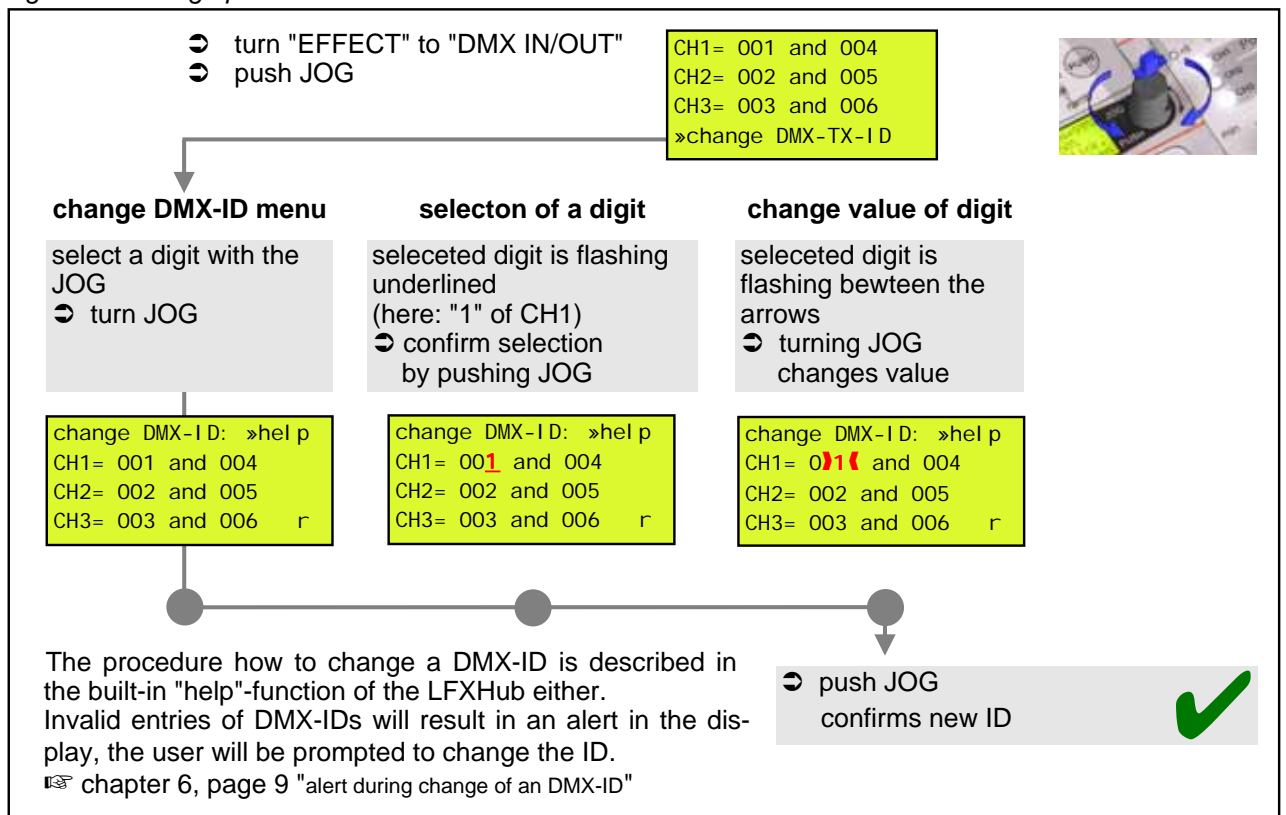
➲ turn "EFFECT" to "DMX IN/OUT"
➲ push JOG

CH1= 001 and 004
CH2= 002 and 005
CH3= 003 and 006
»change DMX-TX-ID

**change DMX-ID menu**

select a digit with the JOG
➲ turn JOG

change DMX-ID: »help
CH1= 001 and 004
CH2= 002 and 005
CH3= 003 and 006 r

**selecton of a digit**

seleceted digit is flashing underlined
(here: "1" of CH1)
➲ confirm selection by pushing JOG

change DMX-ID: »help
CH1= 001 and 004
CH2= 002 and 005
CH3= 003 and 006 r

**change value of digit**

seleceted digit is flashing bewteen the arrows
➲ turning JOG changes value

change DMX-ID: »help
CH1= 0›1‹ and 004
CH2= 002 and 005
CH3= 003 and 006 r

The procedure how to change a DMX-ID is described in the built-in "help"-function of the LFXHub either.
Invalid entries of DMX-IDs will result in an alert in the display, the user will be prompted to change the ID.
☞ chapter 6, page 9 "alert during change of an DMX-ID"

➲ push JOG
confirms new ID